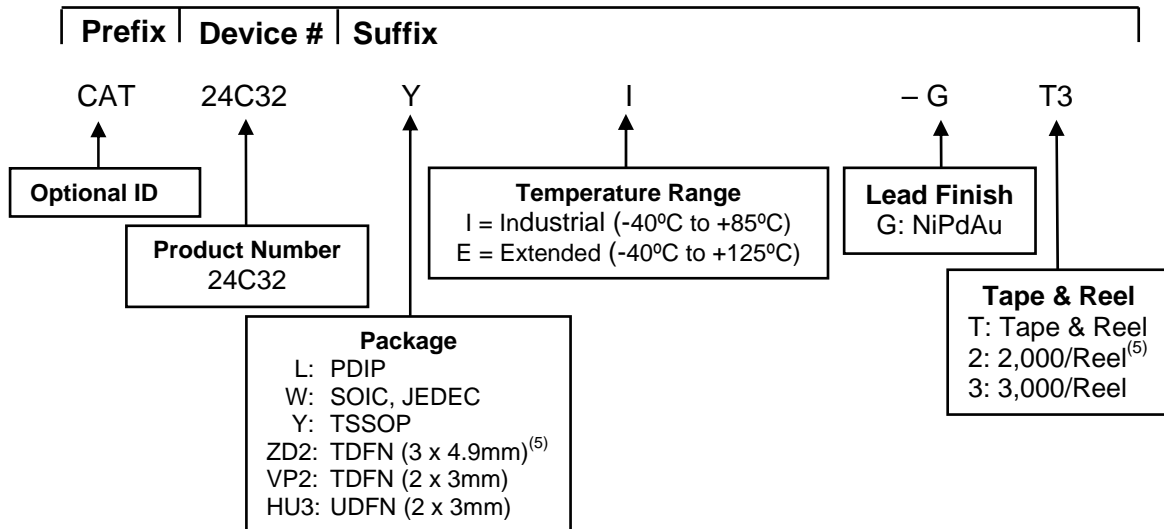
Prefix | Device # | Suffix

CAT 24C32 Y I – G T3

Optional ID

Product Number
24C32

Package
L: PDIP
W: SOIC, JEDEC
Y: TSSOP
ZD2: TDFN (3 x 4.9mm)$^{(5)}$
VP2: TDFN (2 x 3mm)
HU3: UDFN (2 x 3mm)

Temperature Range
I = Industrial (-40ºC to +85ºC)
E = Extended (-40ºC to +125ºC)

Lead Finish
G: NiPdAu

Tape & Reel
T: Tape & Reel
2: 2,000/Reel$^{(5)}$
3: 3,000/Reel